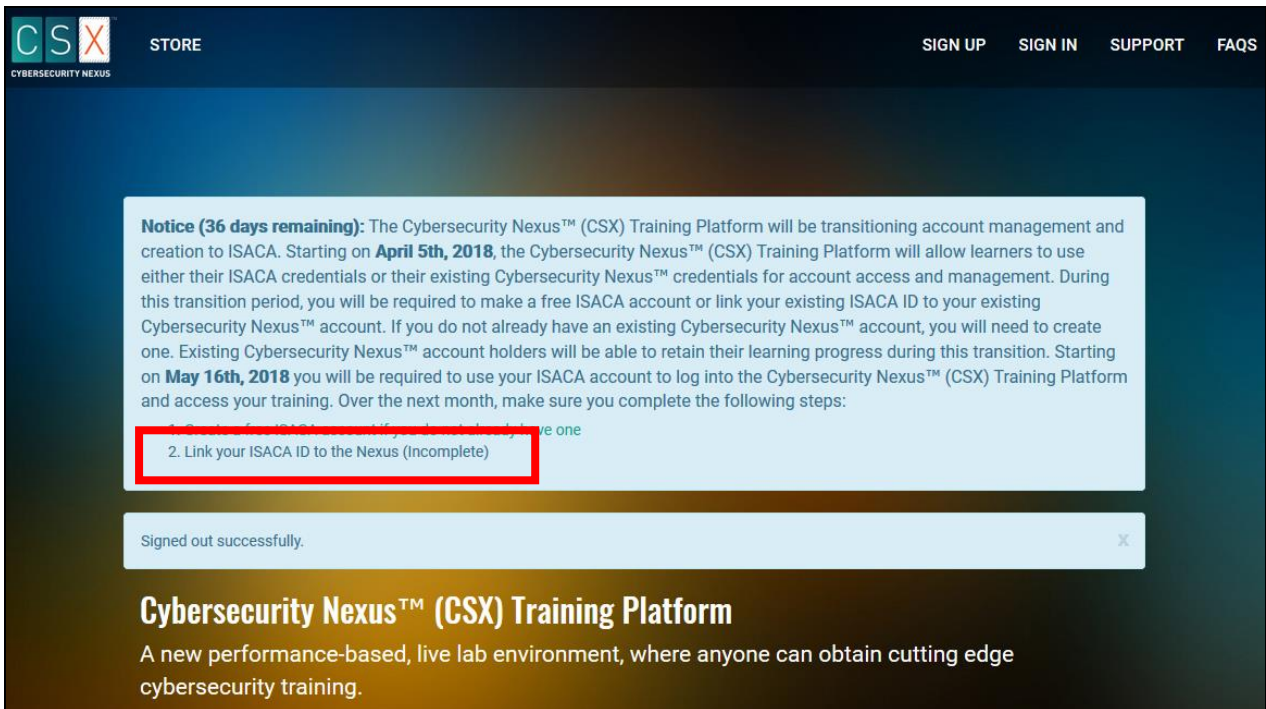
CSX
CYBERSECURITY NEXUS

STORE

SIGN UP SIGN IN SUPPORT FAQS

**Notice (36 days remaining):** The Cybersecurity Nexus™ (CSX) Training Platform will be transitioning account management and creation to ISACA. Starting on **April 5th, 2018**, the Cybersecurity Nexus™ (CSX) Training Platform will allow learners to use either their ISACA credentials or their existing Cybersecurity Nexus™ credentials for account access and management. During this transition period, you will be required to make a free ISACA account or link your existing ISACA ID to your existing Cybersecurity Nexus™ account. If you do not already have an existing Cybersecurity Nexus™ account, you will need to create one. Existing Cybersecurity Nexus™ account holders will be able to retain their learning progress during this transition. Starting on **May 16th, 2018** you will be required to use your ISACA account to log into the Cybersecurity Nexus™ (CSX) Training Platform and access your training. Over the next month, make sure you complete the following steps:

1. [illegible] ve one
2. Link your ISACA ID to the Nexus (Incomplete)

Signed out successfully.

x

Cybersecurity Nexus™ (CSX) Training Platform

A new performance-based, live lab environment, where anyone can obtain cutting edge cybersecurity training.